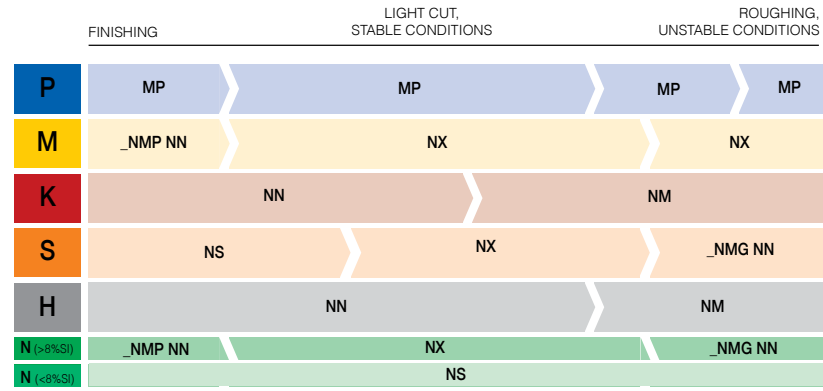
FINISHING

LIGHT CUT, STABLE CONDITIONS

ROUGHING, UNSTABLE CONDITIONS

| | | | | |
|---|---|---|---|---|
| P | MP | MP | MP | MP |
| M | _NMP NN | NX | NX | |
| K | NN | NM | | |
| S | NS | NX | _NMG NN | |
| H | NN | NM | | |
| N (>8%SI) | _NMP NN | NX | _NMG NN | |
| N (<8%SI) | NS | | | |